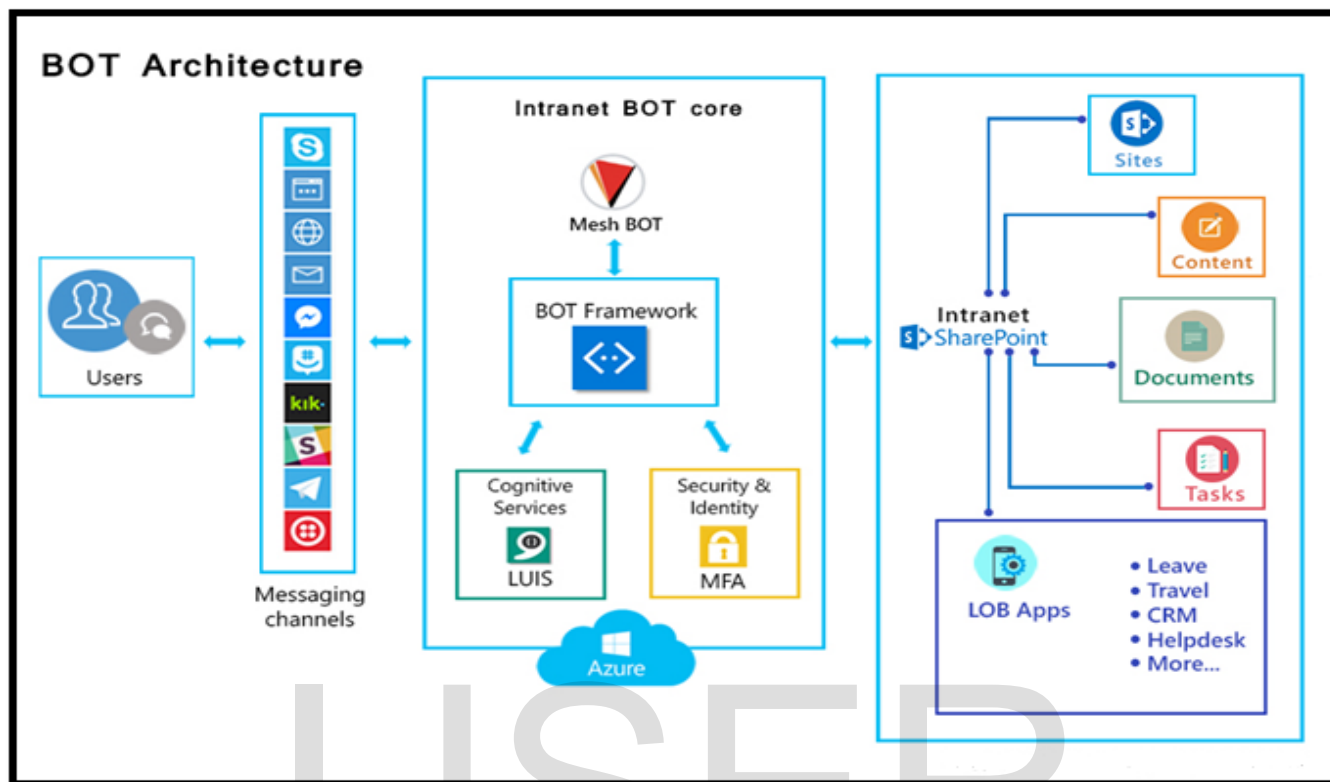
BOT Architecture

Users

Messaging channels

kik·

Intranet BOT core

Mesh BOT

BOT Framework

Cognitive Services

LUIS

Security & Identity

MFA

Azure

Intranet SharePoint

Sites

Content

Documents

Tasks

LOB Apps

• Leave
• Travel
• CRM
• Helpdesk
• More...

USED